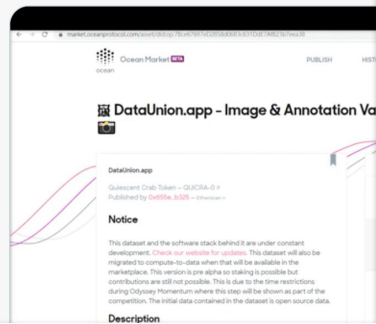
market.oceanprotocol.com/asset/did:op:7bc4f9974c2858d06E5631Dd87A8825b7eea38

ocean Ocean Market BETA

PUBLISH HIST

🖼 DataUnion.app - Image & Annotation Va
📷

DataUnion.app

Quiescent Crab Token — QUICRA-0

Published by 0x655e...b325 — Ethereum

Notice

This dataset and the software stack behind it are under constant development. Check our website for updates. This dataset will also be migrated to compute-to-data when that will be available in the marketplace. This version is pre alpha so staking is possible but contributions are still not possible. This is due to the time restrictions during Odyssey Momentum where this step will be shown as part of the competition. The initial data contained in the dataset is open source data.

Description